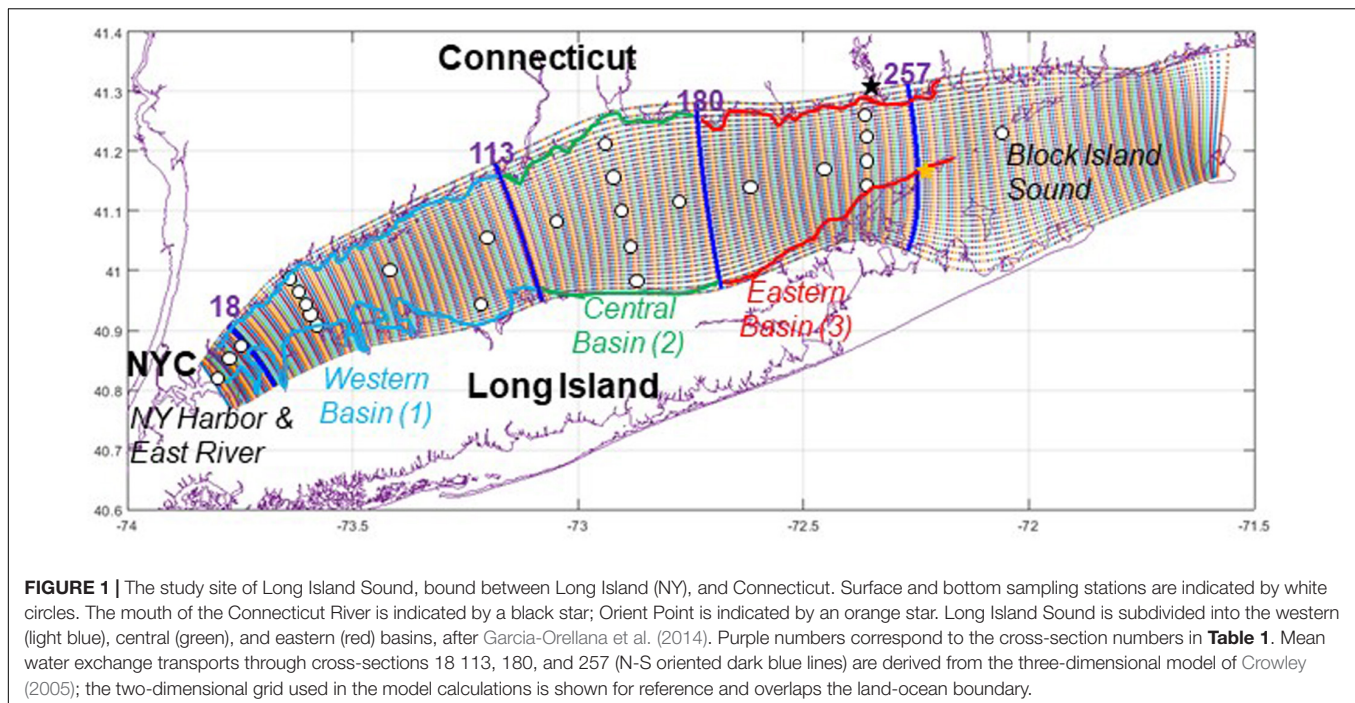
41.4

41.3

41.2

41.1

41

40.9

40.8

40.7

40.6

-74

-73.5

-73

-72.5

-72

-71.5

Connecticut

257

180

113

Block Island Sound

18

Central Basin (2)

Eastern Basin (3)

NYC

Western Basin (1)

Long Island

NY Harbor & East River

**FIGURE 1 |** The study site of Long Island Sound, bound between Long Island (NY), and Connecticut. Surface and bottom sampling stations are indicated by white circles. The mouth of the Connecticut River is indicated by a black star; Orient Point is indicated by an orange star. Long Island Sound is subdivided into the western (light blue), central (green), and eastern (red) basins, after Garcia-Orellana et al. (2014). Purple numbers correspond to the cross-section numbers in **Table 1**. Mean water exchange transports through cross-sections 18 113, 180, and 257 (N-S oriented dark blue lines) are derived from the three-dimensional model of Crowley (2005); the two-dimensional grid used in the model calculations is shown for reference and overlaps the land-ocean boundary.